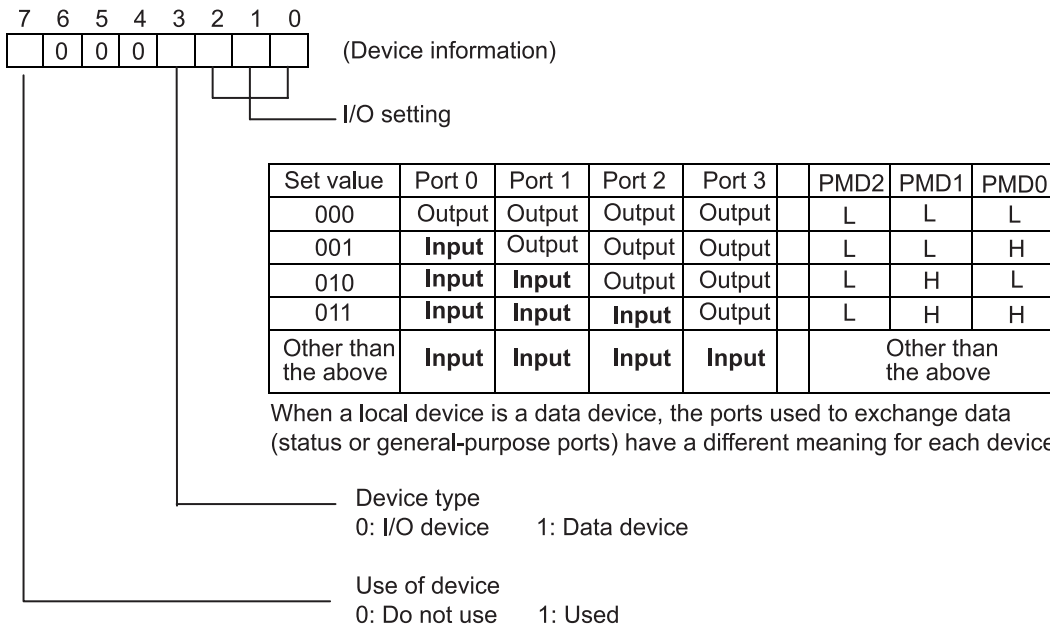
7 6 5 4 3 2 1 0

| | 0 | 0 | 0 | | | | |
|---|---|---|---|---|---|---|---|

(Device information)

I/O setting

| Set value | Port 0 | Port 1 | Port 2 | Port 3 | | PMD2 | PMD1 | PMD0 |
|---|---|---|---|---|---|---|---|---|
| 000 | Output | Output | Output | Output | | L | L | L |
| 001 | Input | Output | Output | Output | | L | L | H |
| 010 | Input | Input | Output | Output | | L | H | L |
| 011 | Input | Input | Input | Output | | L | H | H |
| Other than the above | Input | Input | Input | Input | | Other than the above | | |

When a local device is a data device, the ports used to exchange data (status or general-purpose ports) have a different meaning for each device

Device type
0: I/O device 1: Data device

Use of device
0: Do not use 1: Used